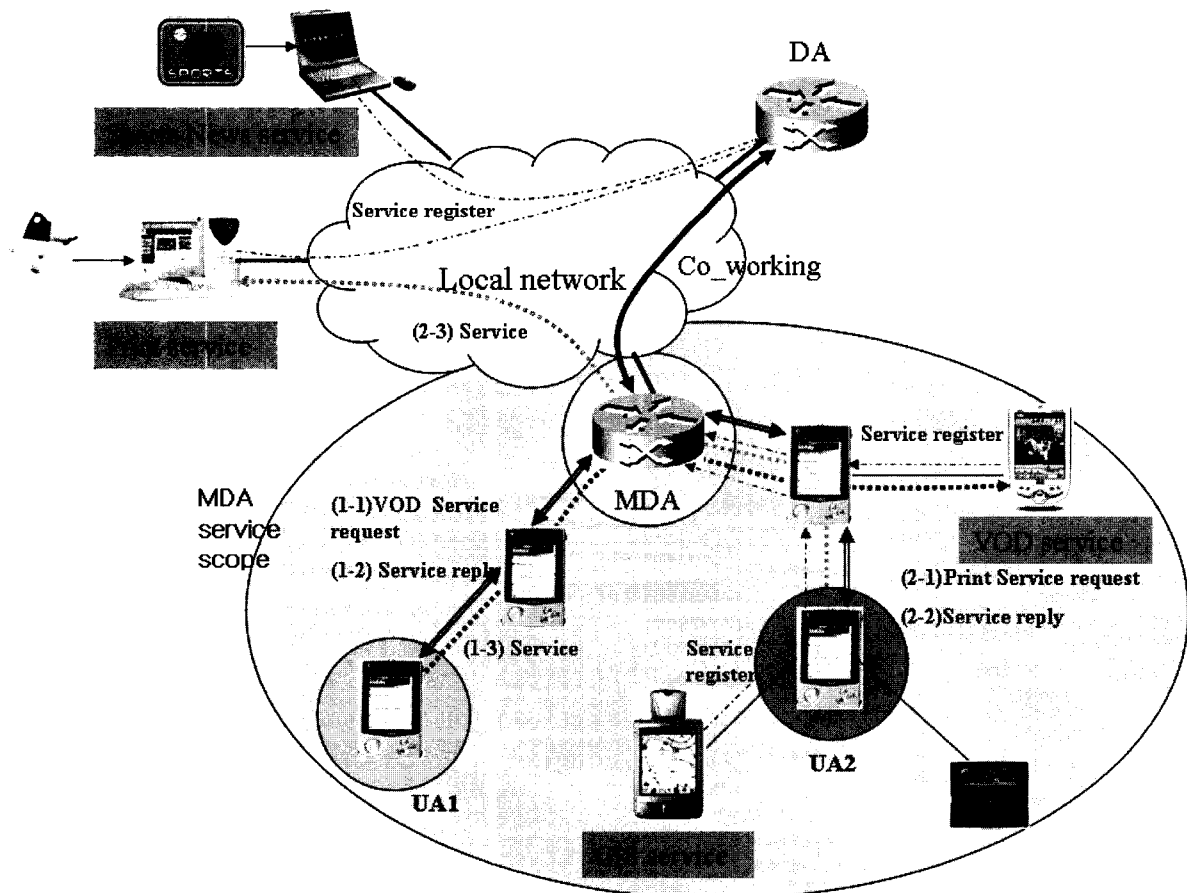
DA

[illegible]

Service register

Local network

Co_working

(2-3) Service

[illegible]

MDA service scope

MDA

Service register

(1-1)VOD Service request

(1-2) Service reply

(1-3) Service

VOD service

(2-1)Print Service request

(2-2)Service reply

Service register

UA1

UA2

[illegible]